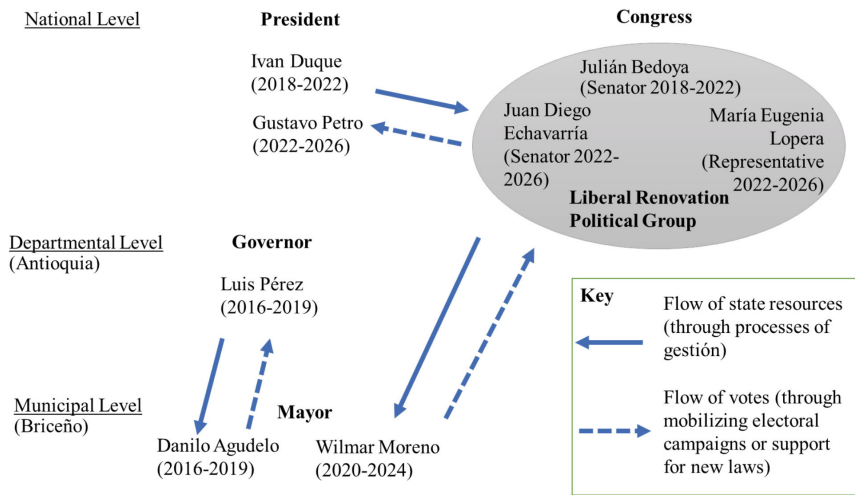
National Level

President

Ivan Duque (2018-2022)

Gustavo Petro (2022-2026)

Congress

Julián Bedoya (Senator 2018-2022)

Juan Diego Echavarría (Senator 2022-2026)

María Eugenia Lopera (Representative 2022-2026)

Liberal Renovation Political Group

Departmental Level (Antioquia)

Governor

Luis Pérez (2016-2019)

Municipal Level (Briceño)

Mayor

Danilo Agudelo (2016-2019)

Wilmar Moreno (2020-2024)

Key

Flow of state resources (through processes of gestión)

Flow of votes (through mobilizing electoral campaigns or support for new laws)